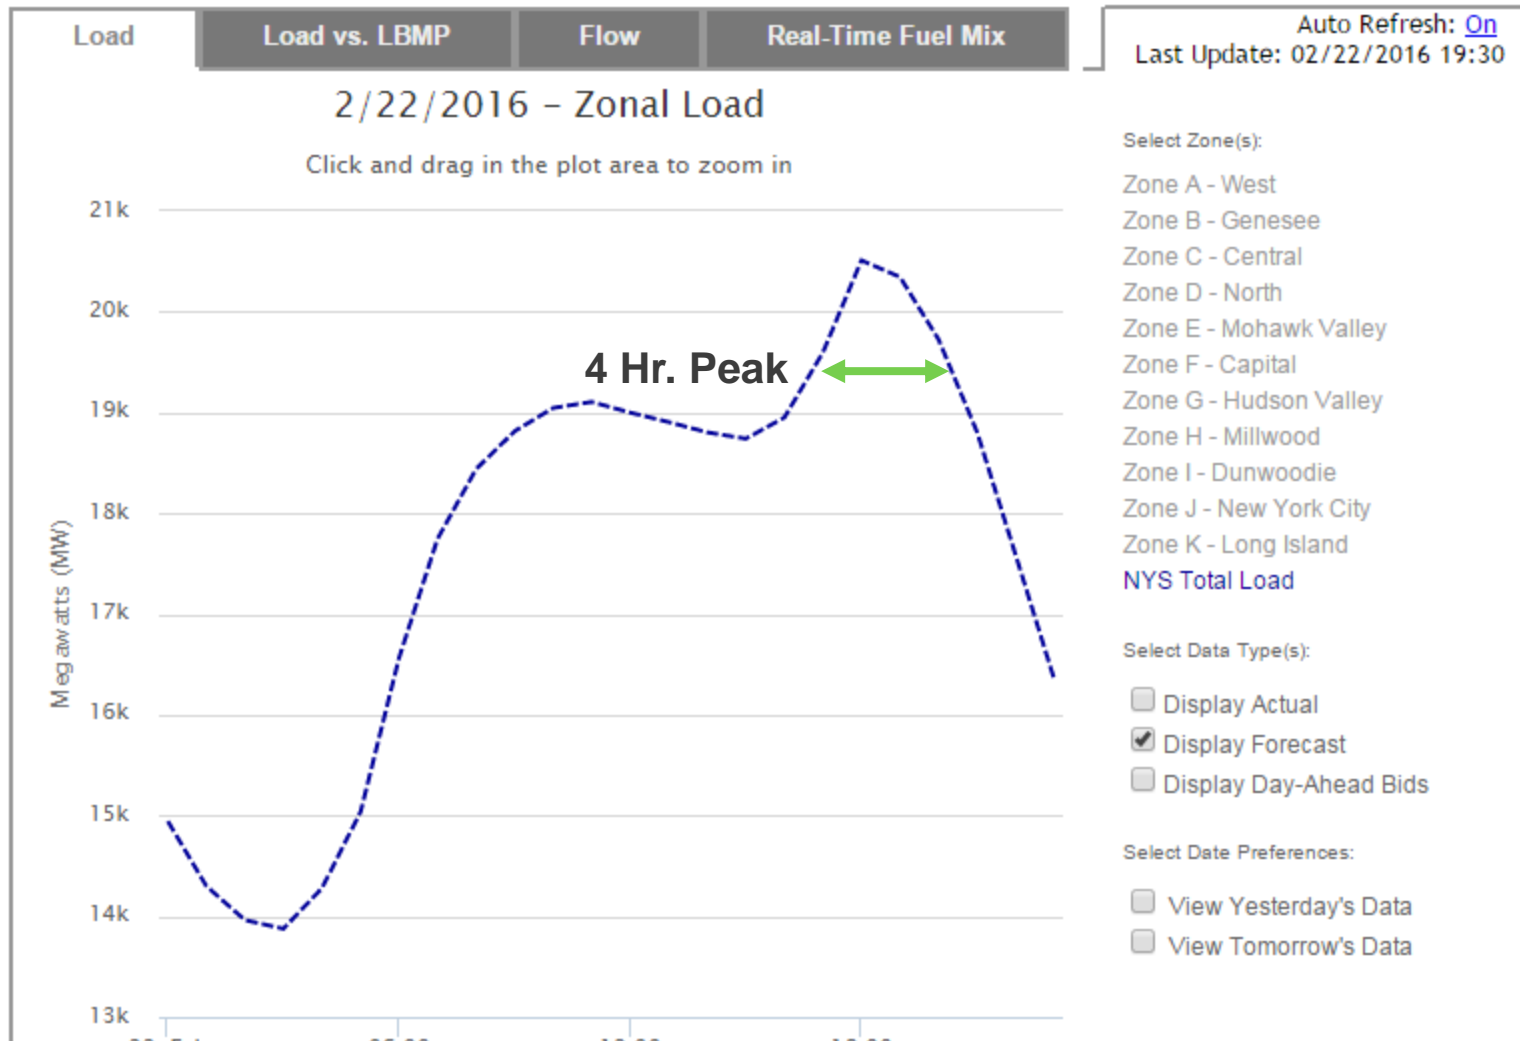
Load | Load vs. LBMP | Flow | Real-Time Fuel Mix

Auto Refresh: On
Last Update: 02/22/2016 19:30

2/22/2016 - Zonal Load

Click and drag in the plot area to zoom in

21k
20k
19k
18k
17k
16k
15k
14k
13k

Megawatts (MW)

4 Hr. Peak

Select Zone(s):
Zone A - West
Zone B - Genesee
Zone C - Central
Zone D - North
Zone E - Mohawk Valley
Zone F - Capital
Zone G - Hudson Valley
Zone H - Millwood
Zone I - Dunwoodie
Zone J - New York City
Zone K - Long Island
NYS Total Load

Select Data Type(s):
Display Actual
Display Forecast
Display Day-Ahead Bids

Select Date Preferences:
View Yesterday's Data
View Tomorrow's Data